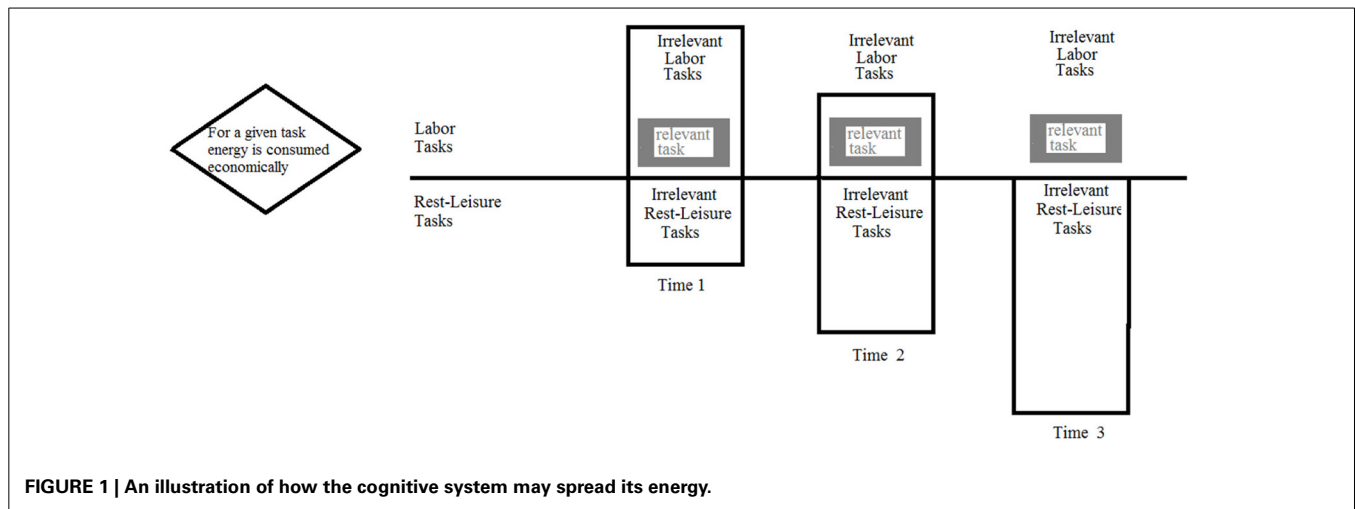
For a given task energy is consumed economically

Labor Tasks

Rest-Leisure Tasks

Irrelevant Labor Tasks

relevant task

Irrelevant Rest-Leisure Tasks

Time 1

Irrelevant Labor Tasks

relevant task

Irrelevant Rest-Leisure Tasks

Time 2

Irrelevant Labor Tasks

relevant task

Irrelevant Rest-Leisure Tasks

Time 3

FIGURE 1 | An illustration of how the cognitive system may spread its energy.